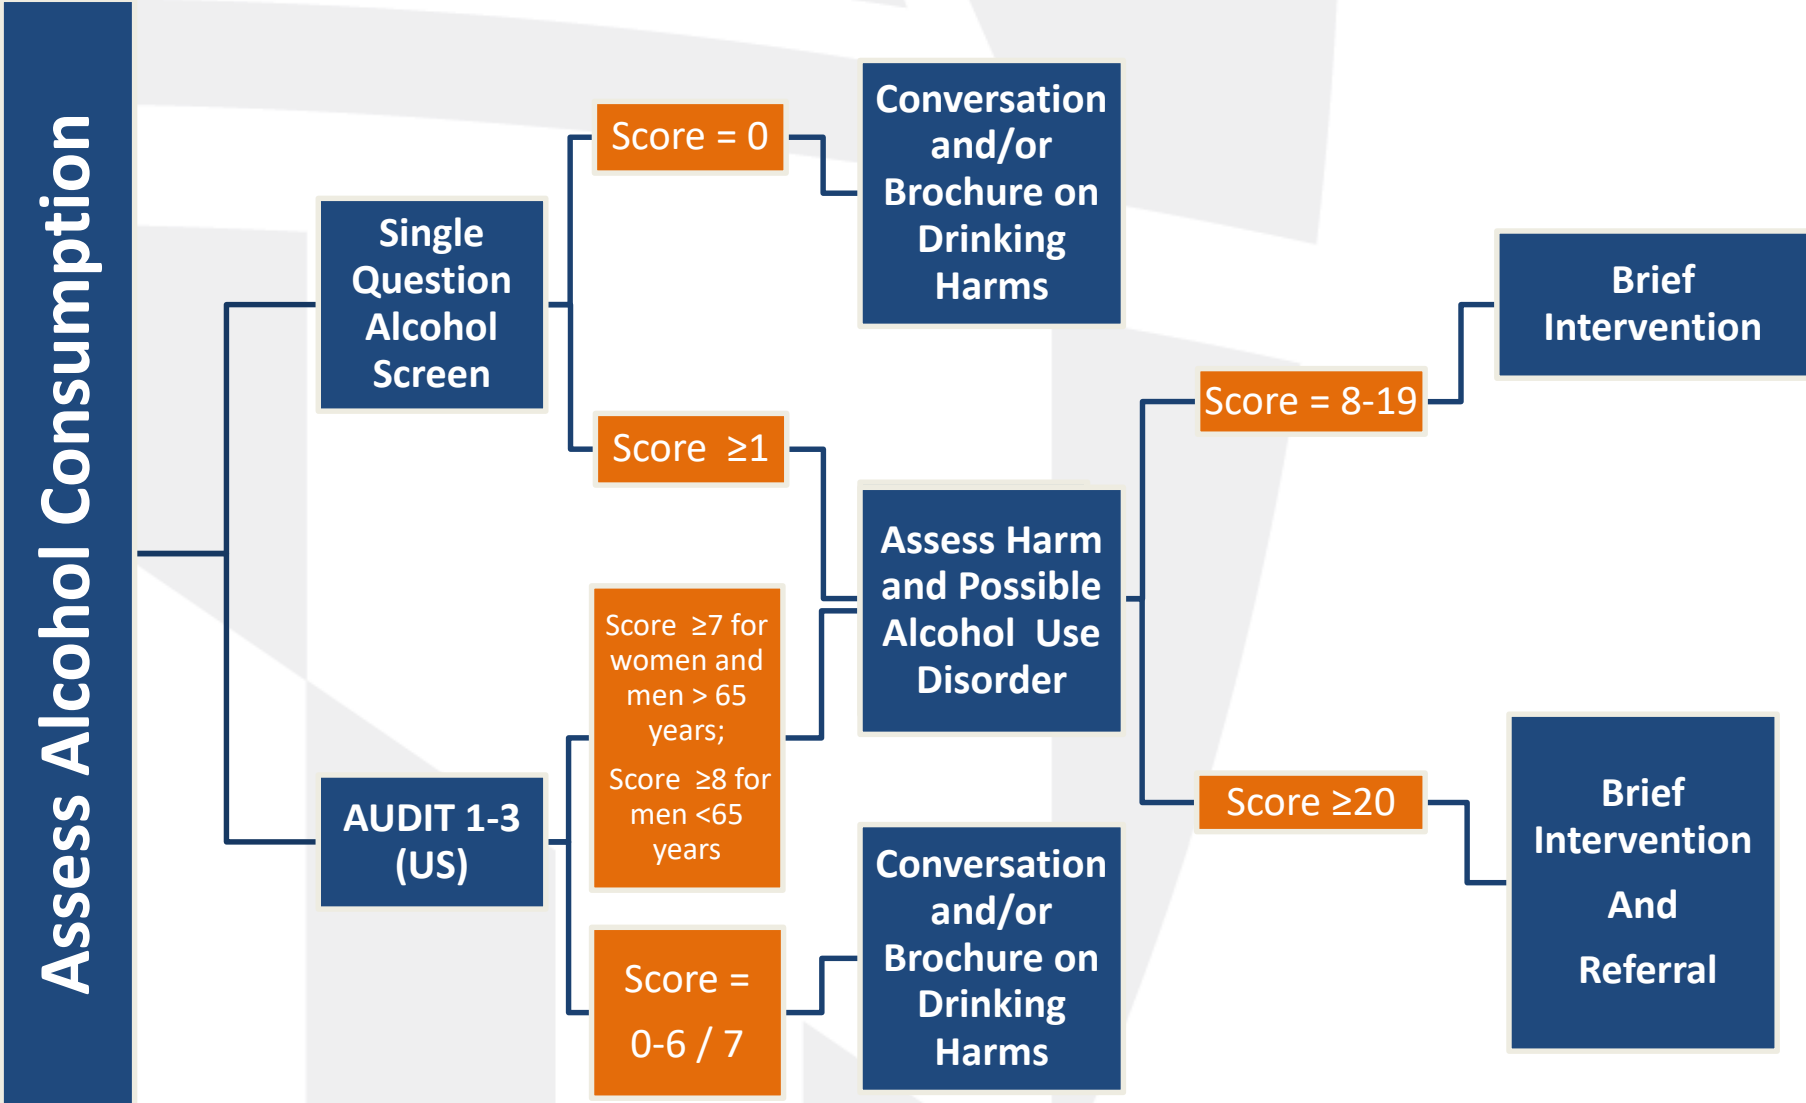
Assess Alcohol Consumption

Single Question Alcohol Screen

Score = 0

Conversation and/or Brochure on Drinking Harms

Score ≥1

AUDIT 1-3 (US)

Score ≥7 for women and men > 65 years;

Score ≥8 for men <65 years

Assess Harm and Possible Alcohol Use Disorder

Score = 0-6 / 7

Conversation and/or Brochure on Drinking Harms

Score = 8-19

Brief Intervention

Score ≥20

Brief Intervention

And

Referral